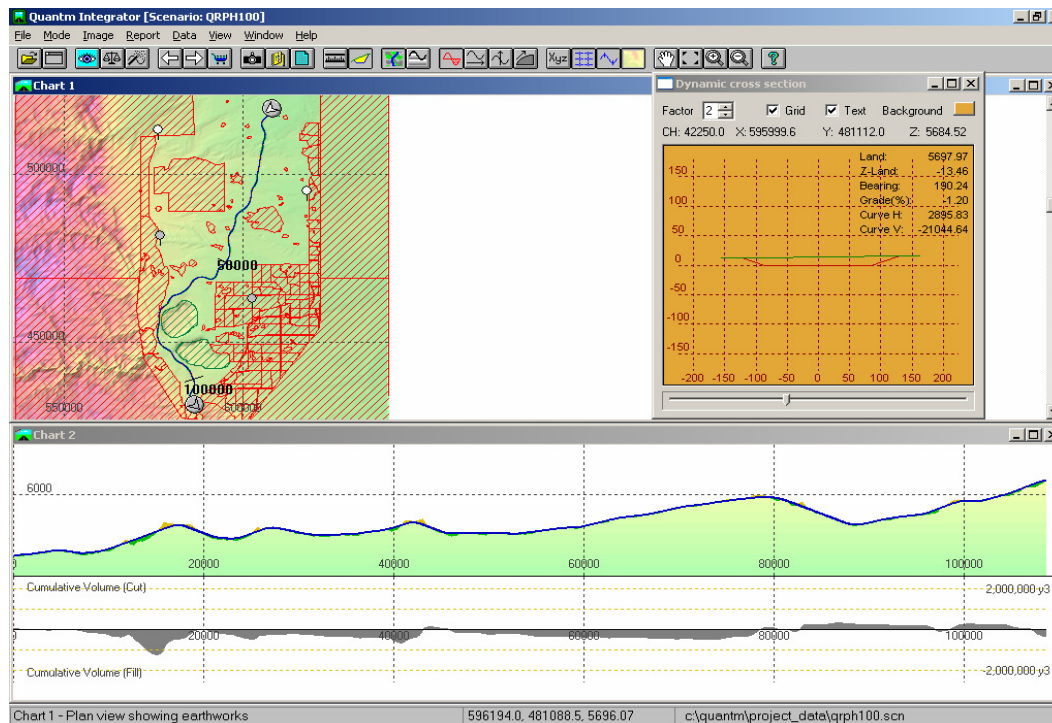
Quantm Integrator [Scenario: QRPH100]

File Mode Image Report Data View Window Help

Chart 1

500000

50000

450000

100000

550000

600000

Dynamic cross section

Factor 2 Grid Text Background

CH: 42250.0 X: 595999.6 Y: 481112.0 Z: 5684.52

Land: 5697.97
Z-Land: -13.46
Bearing: 190.24
Grade(%): -1.20
Curve H: 2895.83
Curve V: -21044.64

150
100
50
0
-50
-100
-150

-200 -150 -100 -50 0 50 100 150 200

Chart 2

6000

0 20000 40000 60000 80000 100000

Cumulative Volume (Cut) 2,000,000 y3

0 20000 40000 60000 80000 100000

Cumulative Volume (Fill) -2,000,000 y3

Chart 1 - Plan view showing earthworks | 596194.0, 481088.5, 5696.07 | c:\quantm\project_data\qrph100.scn